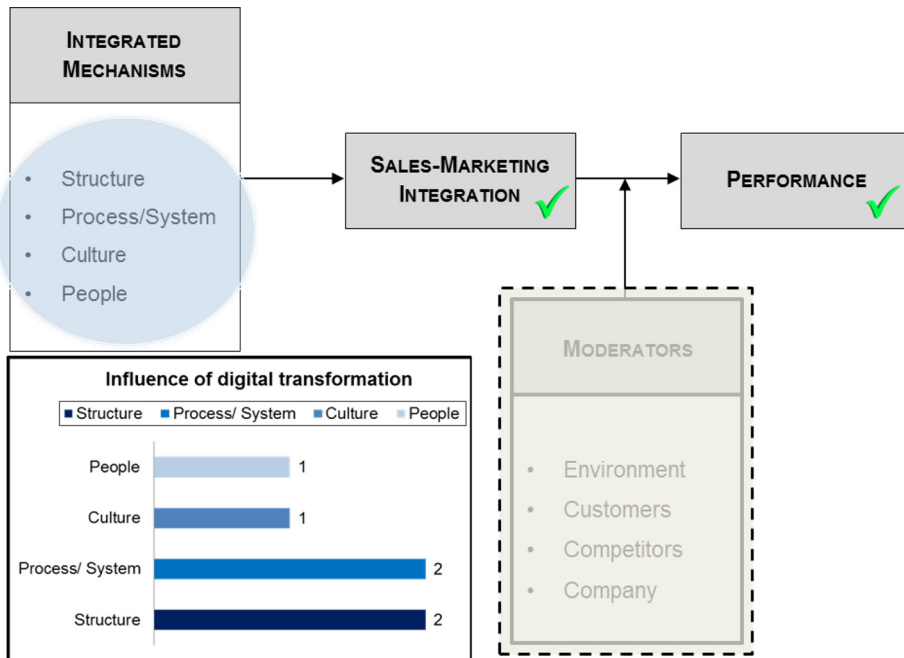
INTEGRATED MECHANISMS

- Structure
- Process/System
- Culture
- People

SALES-MARKETING INTEGRATION

PERFORMANCE

MODERATORS

- Environment
- Customers
- Competitors
- Company

Influence of digital transformation

Structure  Process/ System  Culture  People

People 1

Culture 1

Process/ System 2

Structure 2